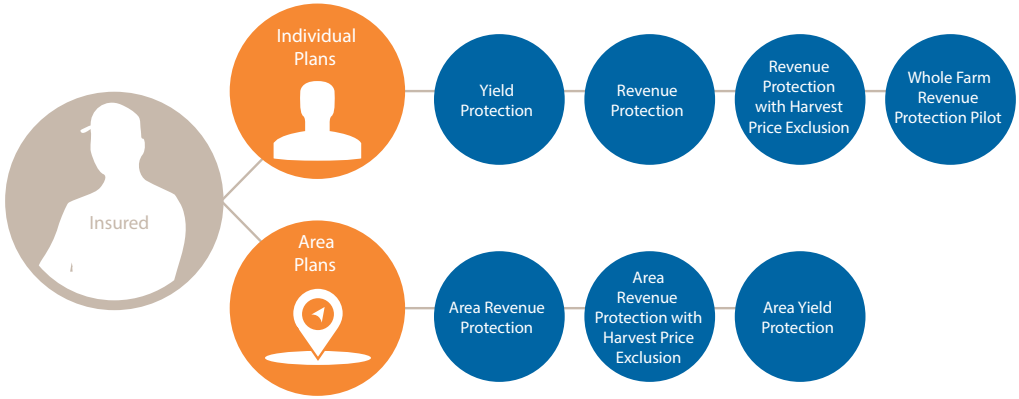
Insured

Individual Plans

Yield Protection

Revenue Protection

Revenue Protection with Harvest Price Exclusion

Whole Farm Revenue Protection Pilot

Area Plans

Area Revenue Protection

Area Revenue Protection with Harvest Price Exclusion

Area Yield Protection